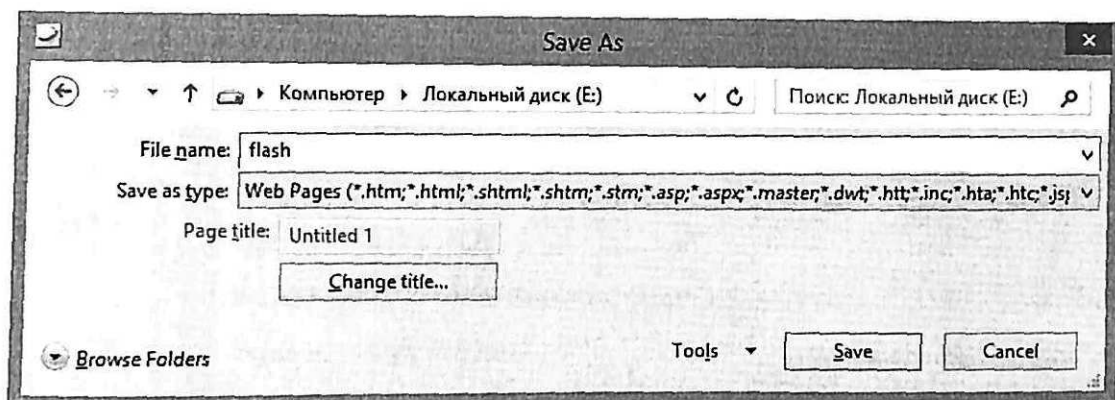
Save As

Компьютер ▸ Локальный диск (E:)

Поиск: Локальный диск (E:)

File name: flash

Save as type: Web Pages (*.htm;*.html;*.shtml;*.shtm;*.stm;*.asp;*.aspx;*.master;*.dwt;*.htt;*.inc;*.hta;*.htc;*.js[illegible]

Page title: Untitled 1

Change title...

Browse Folders

Tools

Save

Cancel